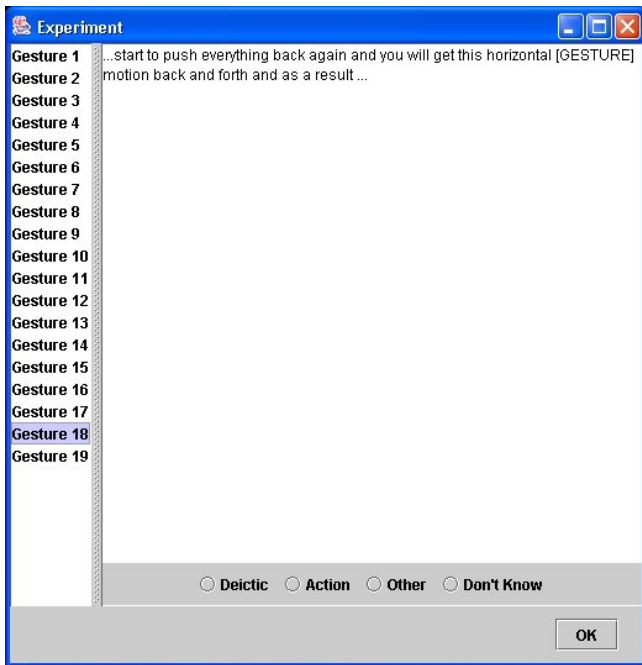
Experiment

Gesture 1
Gesture 2
Gesture 3
Gesture 4
Gesture 5
Gesture 6
Gesture 7
Gesture 8
Gesture 9
Gesture 10
Gesture 11
Gesture 12
Gesture 13
Gesture 14
Gesture 15
Gesture 16
Gesture 17
Gesture 18
Gesture 19

...start to push everything back again and you will get this horizontal [GESTURE] motion back and forth and as a result ...

Deictic Action Other Don't Know

OK